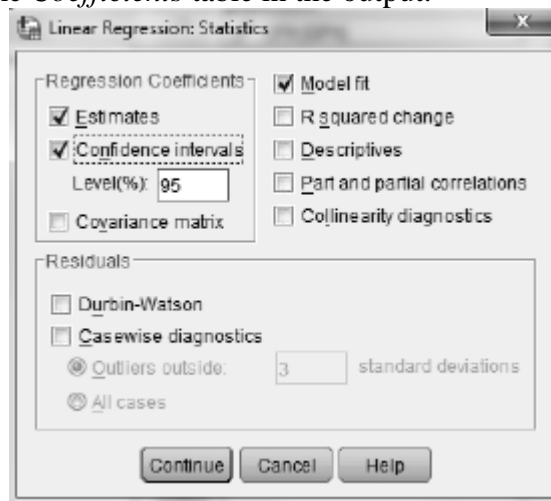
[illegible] Coefficients table in the output.

Linear Regression: Statistics

Regression Coefficients
Estimates
Confidence intervals
Level(%): 95
Covariance matrix

Model fit
R squared change
Descriptives
Part and partial correlations
Collinearity diagnostics

Residuals
Durbin-Watson
Casewise diagnostics
Outliers outside: 3 standard deviations
All cases

Continue Cancel Help